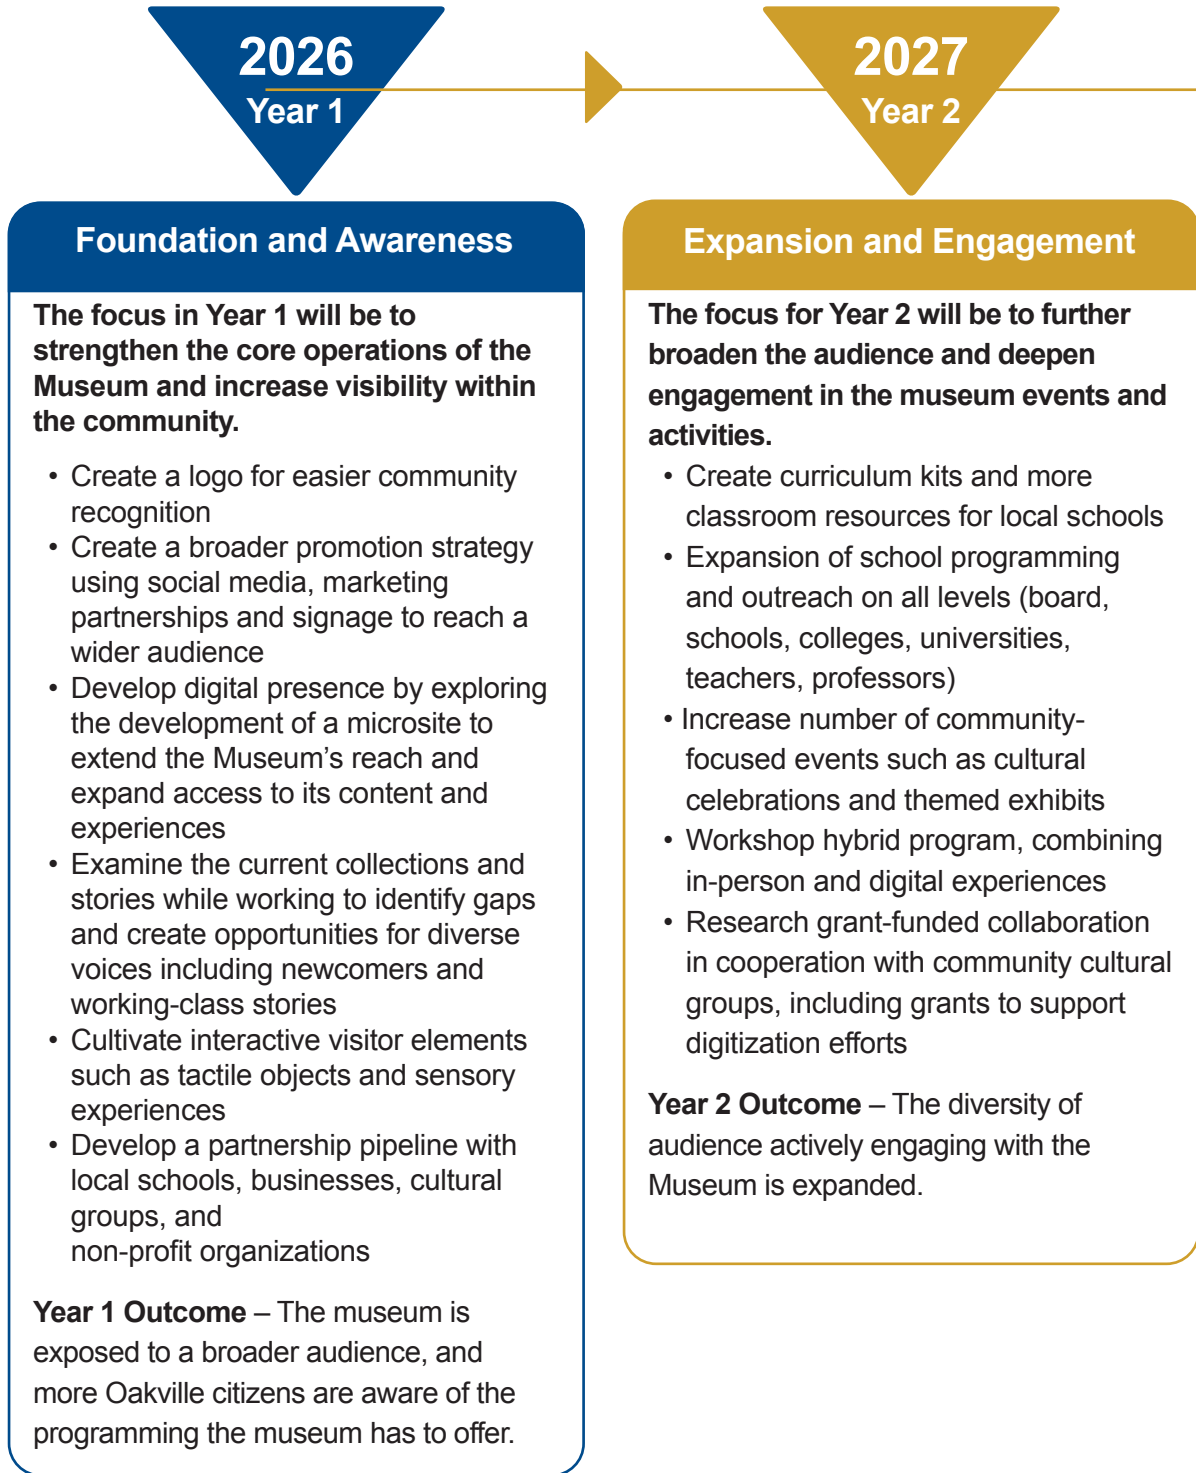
2026
Year 1

Foundation and Awareness

The focus in Year 1 will be to strengthen the core operations of the Museum and increase visibility within the community.

- Create a logo for easier community recognition
- Create a broader promotion strategy using social media, marketing partnerships and signage to reach a wider audience
- Develop digital presence by exploring the development of a microsite to extend the Museum's reach and expand access to its content and experiences
- Examine the current collections and stories while working to identify gaps and create opportunities for diverse voices including newcomers and working-class stories
- Cultivate interactive visitor elements such as tactile objects and sensory experiences
- Develop a partnership pipeline with local schools, businesses, cultural groups, and non-profit organizations

**Year 1 Outcome** – The museum is exposed to a broader audience, and more Oakville citizens are aware of the programming the museum has to offer.

2027
Year 2

Expansion and Engagement

The focus for Year 2 will be to further broaden the audience and deepen engagement in the museum events and activities.

- Create curriculum kits and more classroom resources for local schools
- Expansion of school programming and outreach on all levels (board, schools, colleges, universities, teachers, professors)
- Increase number of community-focused events such as cultural celebrations and themed exhibits
- Workshop hybrid program, combining in-person and digital experiences
- Research grant-funded collaboration in cooperation with community cultural groups, including grants to support digitization efforts

**Year 2 Outcome** – The diversity of audience actively engaging with the Museum is expanded.